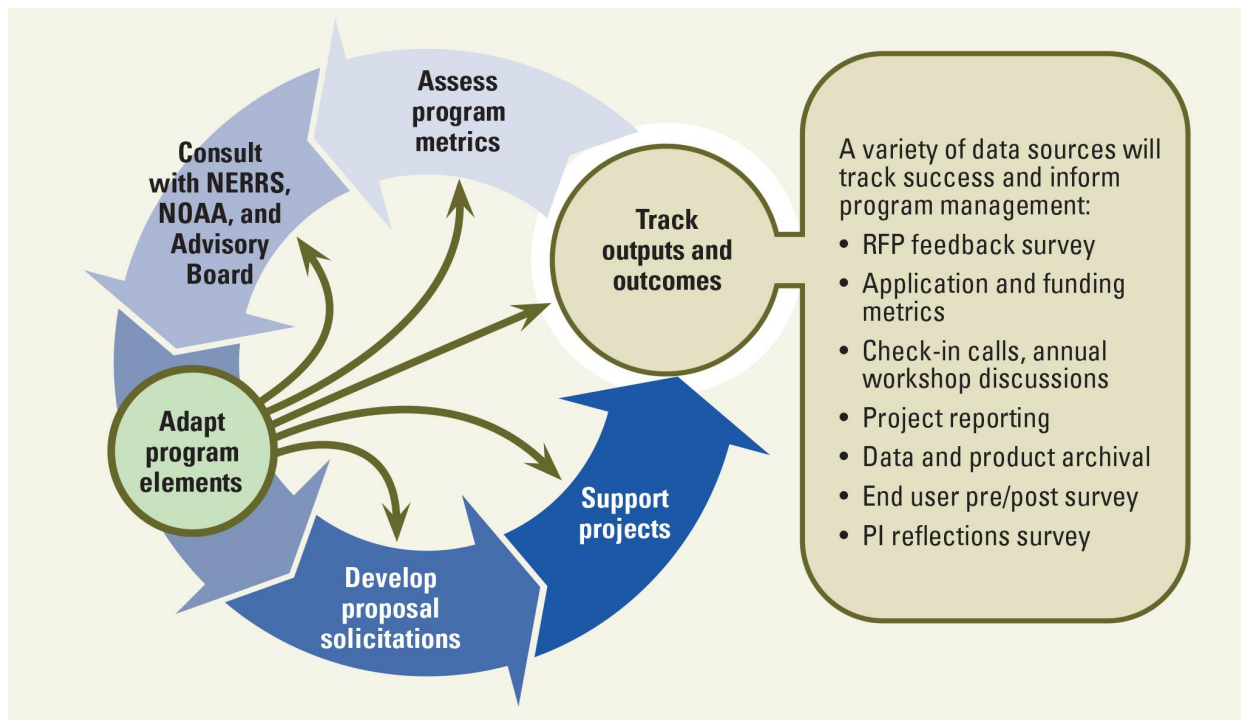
Assess program metrics

Consult with NERRS, NOAA, and Advisory Board

Track outputs and outcomes

Adapt program elements

Support projects

Develop proposal solicitations

A variety of data sources will track success and inform program management:
• RFP feedback survey
• Application and funding metrics
• Check-in calls, annual workshop discussions
• Project reporting
• Data and product archival
• End user pre/post survey
• PI reflections survey